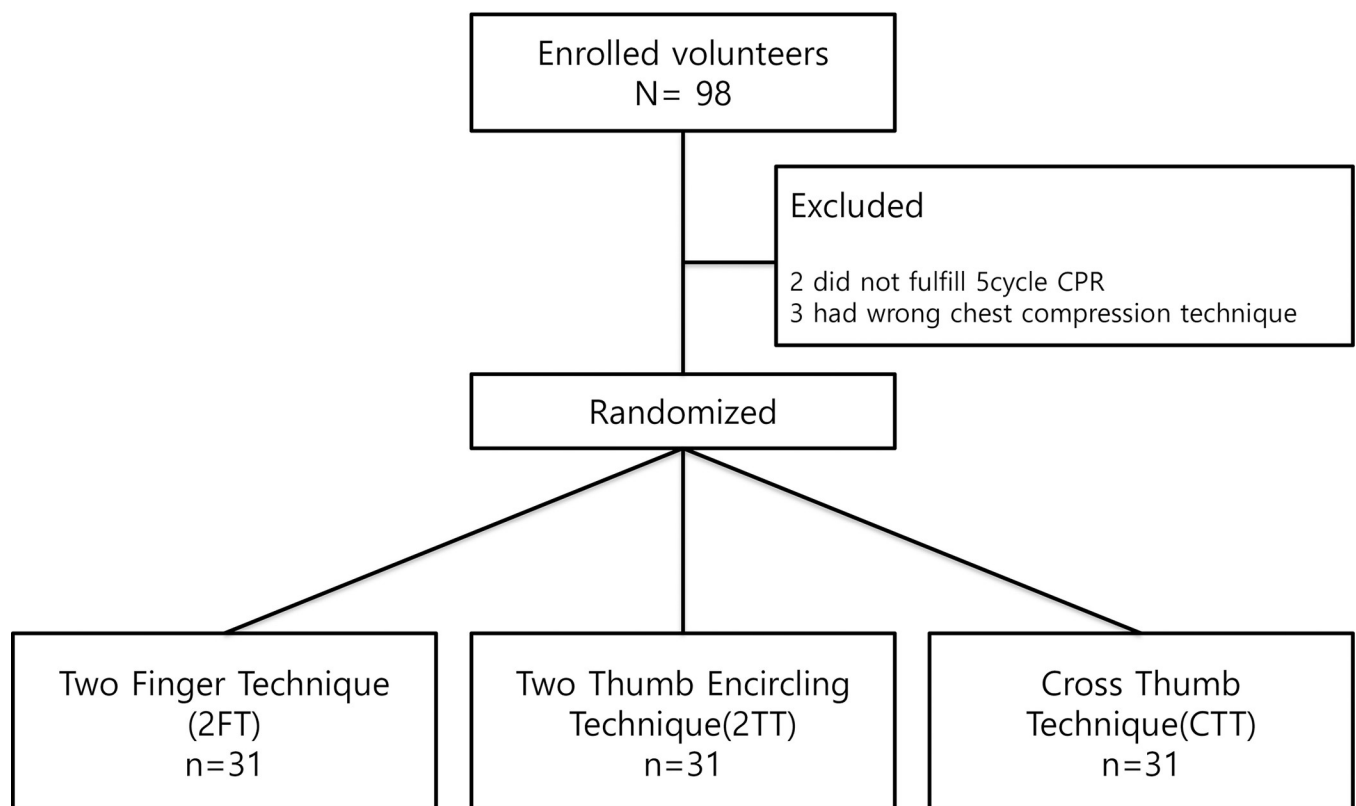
Enrolled volunteers
N= 98

Excluded

2 did not fulfill 5cycle CPR
3 had wrong chest compression technique

Randomized

Two Finger Technique
(2FT)
n=31

Two Thumb Encircling
Technique(2TT)
n=31

Cross Thumb
Technique(CTT)
n=31